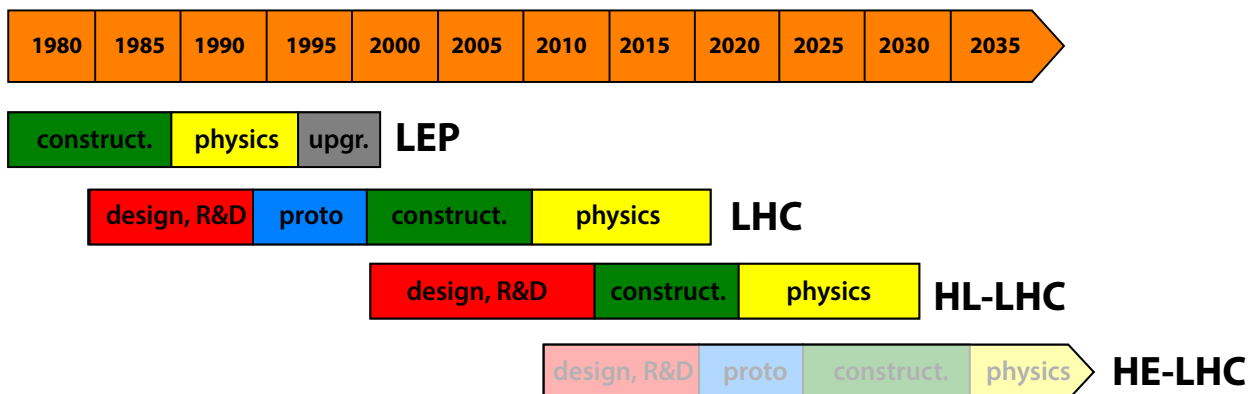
| 1980 | 1985 | 1990 | 1995 | 2000 | 2005 | 2010 | 2015 | 2020 | 2025 | 2030 | 2035 |
|---|---|---|---|---|---|---|---|---|---|---|---|

construct. physics upgr. LEP

design, R&D proto construct. physics LHC

design, R&D construct. physics HL-LHC

design, R&D proto construct. physics HE-LHC